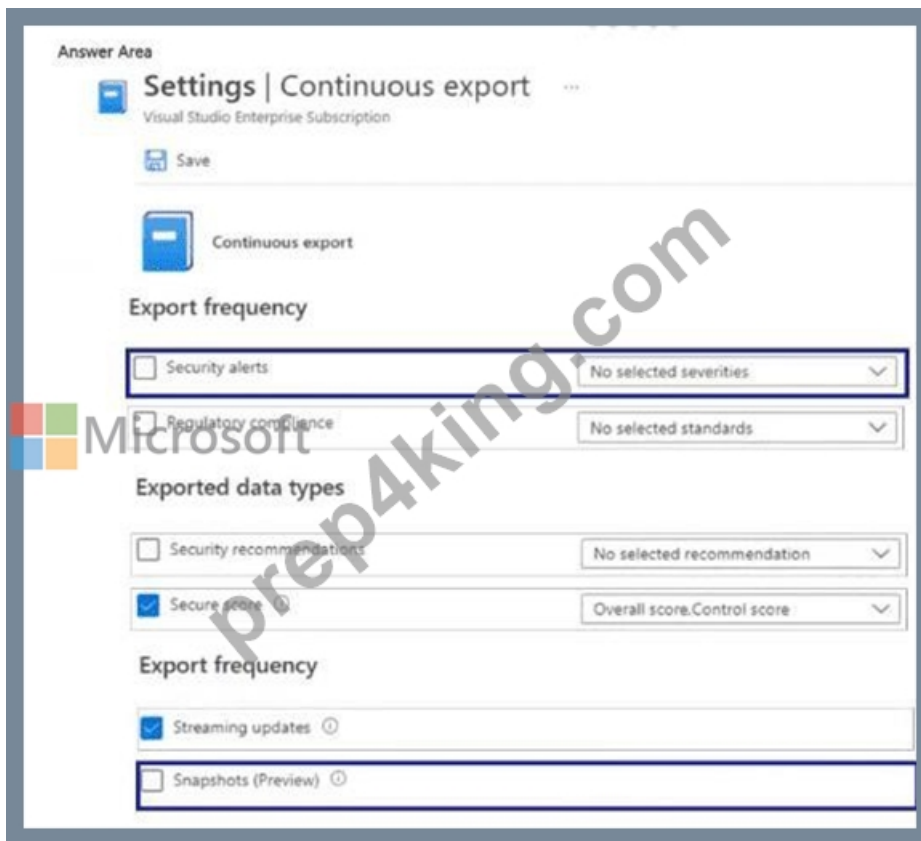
Answer Area

Settings | Continuous export ...

Visual Studio Enterprise Subscription

Save

Continuous export

Export frequency

Security alerts

No selected severities

Regulatory compliance

No selected standards

Microsoft

Exported data types

Security recommendations

No selected recommendation

Secure score

Overall score,Control score

Export frequency

Streaming updates

Snapshots (Preview)

prep4king.com